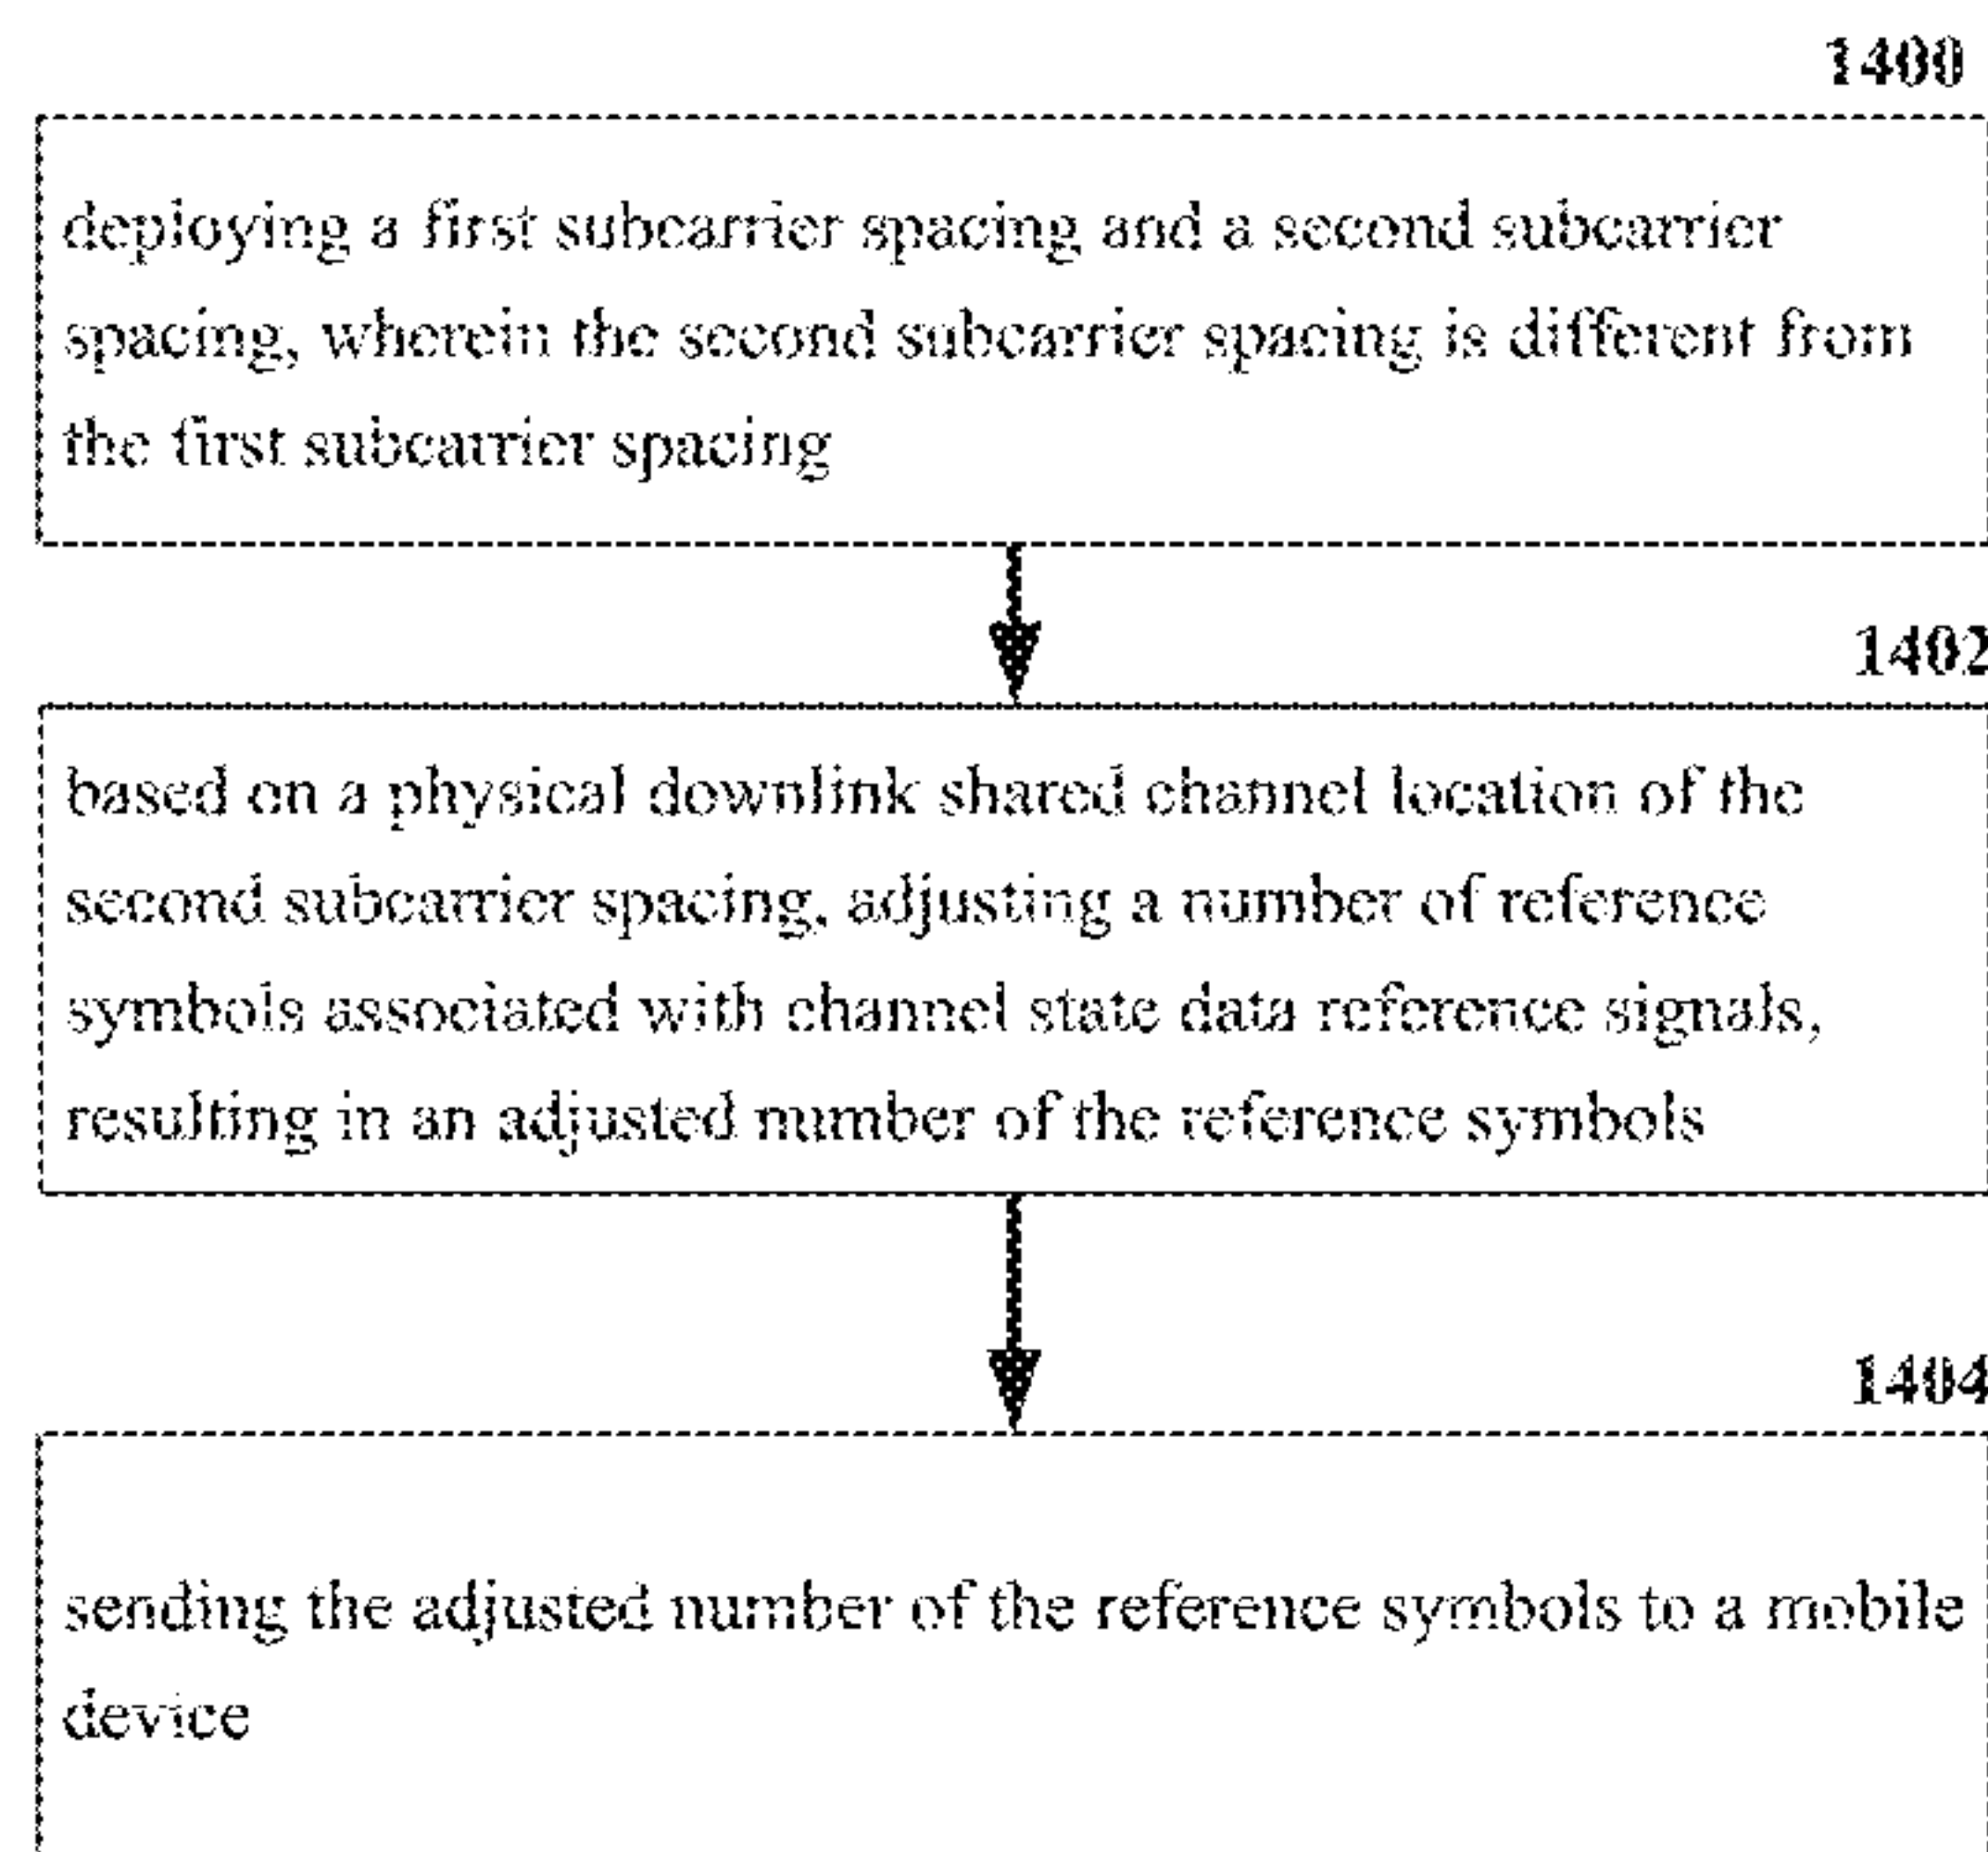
1400

deploying a first subcarrier spacing and a second subcarrier spacing, wherein the second subcarrier spacing is different from the first subcarrier spacing

1402

based on a physical downlink shared channel location of the second subcarrier spacing, adjusting a number of reference symbols associated with channel state data reference signals, resulting in an adjusted number of the reference symbols

1404

sending the adjusted number of the reference symbols to a mobile device